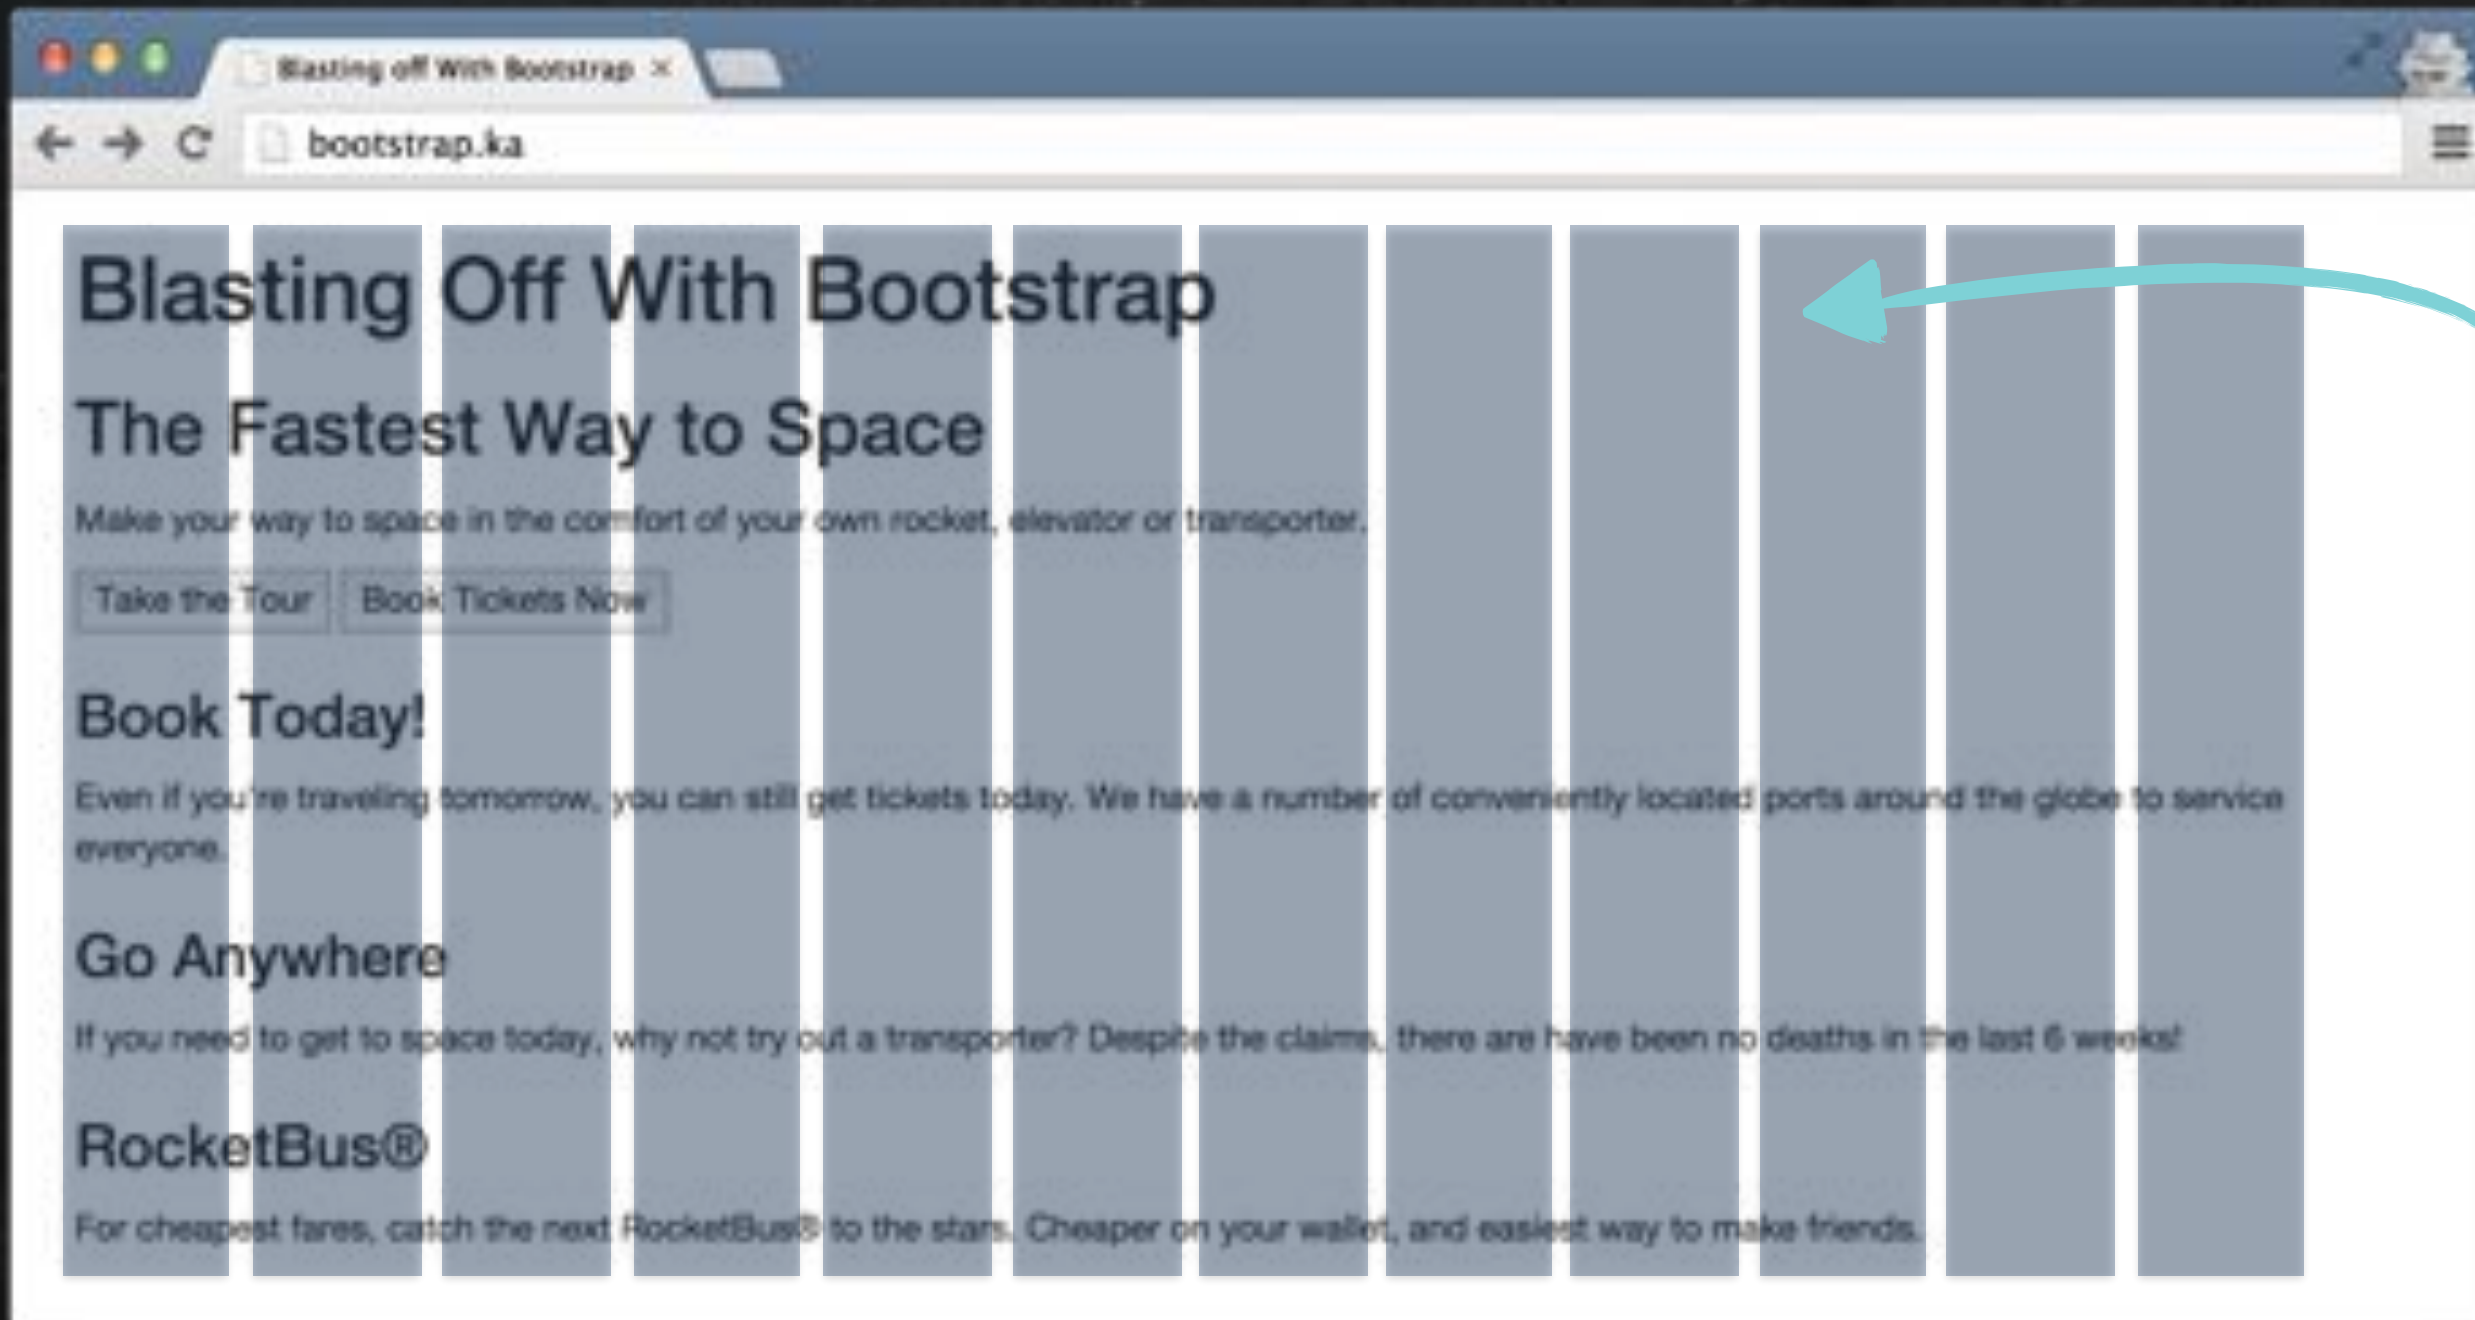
Blasting off With Bootstrap ×

bootstrap.ka

Blasting Off With Bootstrap

The Fastest Way to Space

Make your way to space in the comfort of your own rocket, elevator or transporter.

Take the Tour Book Tickets Now

Book Today!

Even if you're traveling tomorrow, you can still get tickets today. We have a number of conveniently located ports around the globe to service everyone.

Go Anywhere

If you need to get to space today, why not try out a transporter? Despite the claims, there are have been no deaths in the last 6 weeks!

RocketBus®

For cheapest fares, catch the next RocketBus® to the stars. Cheaper on your wallet, and easiest way to make friends.